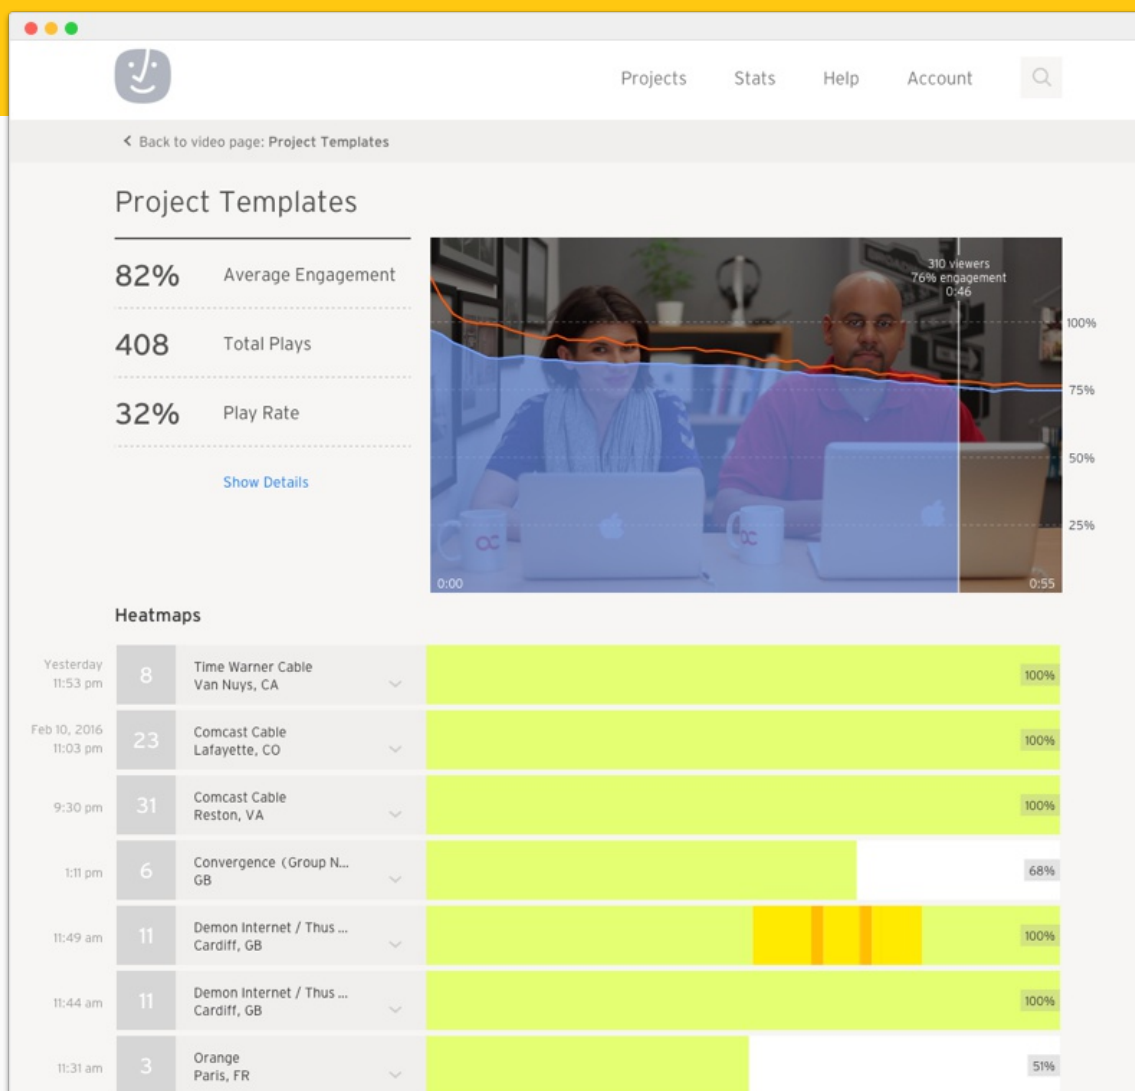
Projects Stats Help Account

< Back to video page: Project Templates

Project Templates

82% Average Engagement

408 Total Plays

32% Play Rate

Show Details

310 viewers
76% engagement
0:46

100%
75%
50%
25%

0:00
0:55

Heatmaps

| | | | |
|---|---|---|---|
| Yesterday 11:53 pm | 8 | Time Warner Cable Van Nuys, CA | 100% |
| Feb 10, 2016 11:03 pm | 23 | Comcast Cable Lafayette, CO | 100% |
| 9:30 pm | 31 | Comcast Cable Reston, VA | 100% |
| 1:11 pm | 6 | Convergence (Group N... GB | 68% |
| 11:49 am | 11 | Demon Internet / Thus ... Cardiff, GB | 100% |
| 11:44 am | 11 | Demon Internet / Thus ... Cardiff, GB | 100% |
| 11:31 am | 3 | Orange Paris, FR | 51% |